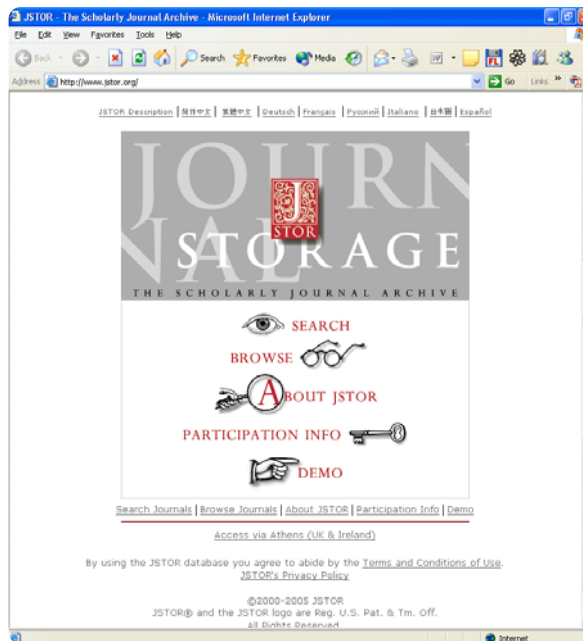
JSTOR - The Scholarly Journal Archive - Microsoft Internet Explorer

File Edit View Favorites Tools Help

Back Search Favorites Media

Address http://www.jstor.org/ Go Links

JSTOR Description | 简体中文 | 繁體中文 | Deutsch | Français | Русский | Italiano | 日本語 | Español

JOURNAL

J STOR

STORAGE

THE SCHOLARLY JOURNAL ARCHIVE

SEARCH

BROWSE

ABOUT JSTOR

PARTICIPATION INFO

DEMO

Search Journals | Browse Journals | About JSTOR | Participation Info | Demo

Access via Athens (UK & Ireland)

By using the JSTOR database you agree to abide by the Terms and Conditions of Use. JSTOR's Privacy Policy

©2000-2005 JSTOR
JSTOR® and the JSTOR logo are Reg. U.S. Pat. & Tm. Off.
All Rights Reserved

Internet